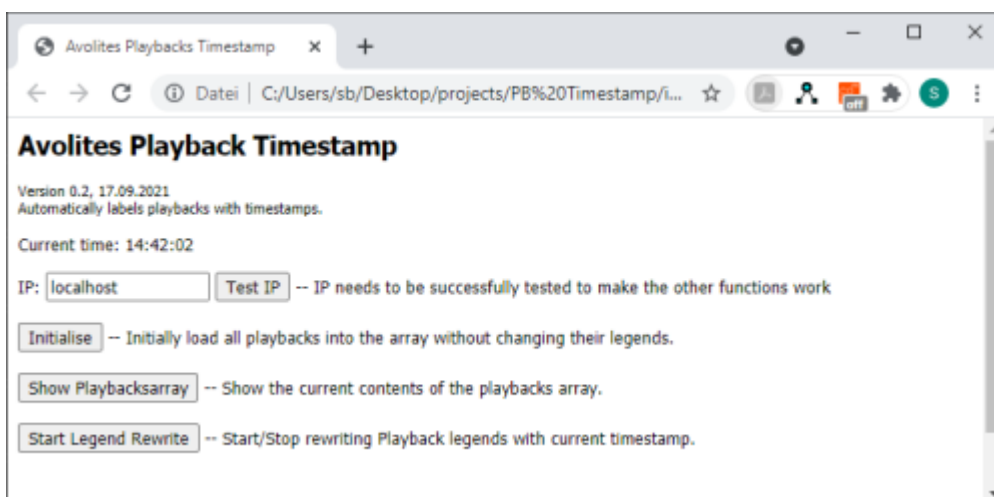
Avolites Playbacks Timestamp ×

Datei | C:/Users/sb/Desktop/projects/PB%20Timestamp/i...

off

S

Avolites Playback Timestamp

Version 0.2, 17.09.2021
Automatically labels playbacks with timestamps.

Current time: 14:42:02

IP: localhost Test IP -- IP needs to be successfully tested to make the other functions work

Initialise -- Initially load all playbacks into the array without changing their legends.

Show Playbacksarray -- Show the current contents of the playbacks array.

Start Legend Rewrite -- Start/Stop rewriting Playback legends with current timestamp.